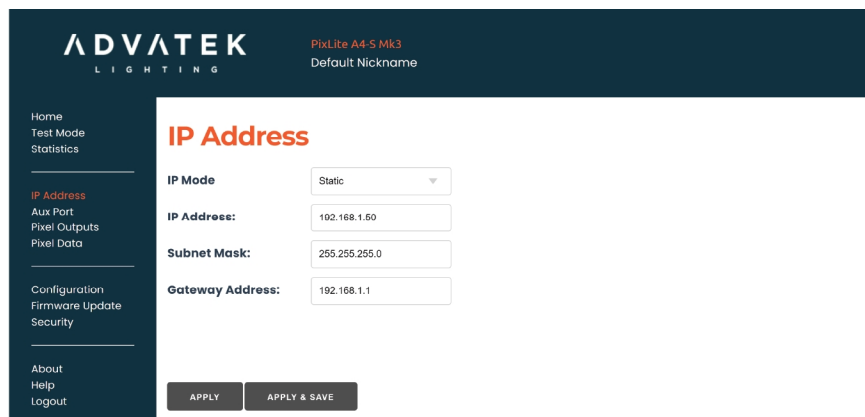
ADVATEK
LIGHTING

PixLite A4-S Mk3
Default Nickname

Home
Test Mode
Statistics

IP Address
Aux Port
Pixel Outputs
Pixel Data

Configuration
Firmware Update
Security

About
Help
Logout

IP Address

IP Mode: Static
IP Address: 192.168.1.50
Subnet Mask: 255.255.255.0
Gateway Address: 192.168.1.1

APPLY
APPLY & SAVE